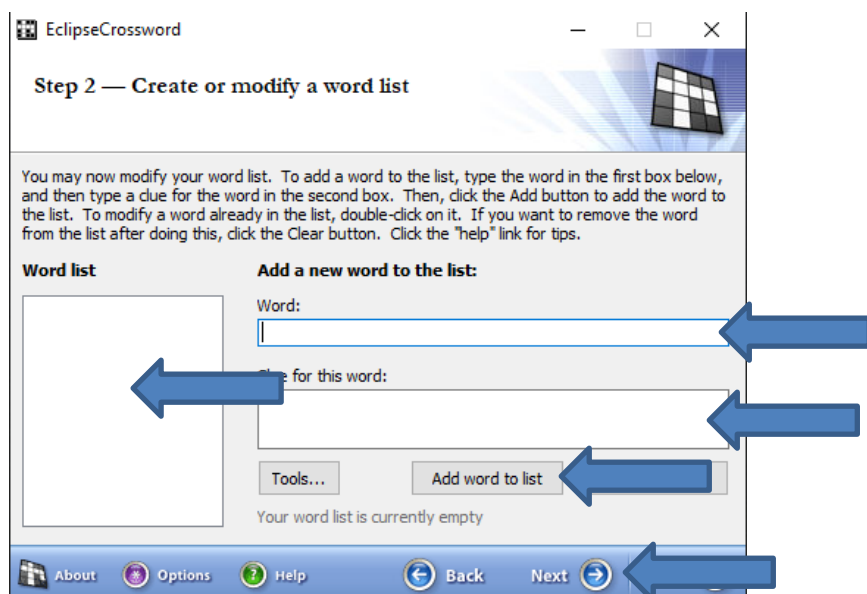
EclipseCrossword

Step 2 — Create or modify a word list

You may now modify your word list. To add a word to the list, type the word in the first box below, and then type a clue for the word in the second box. Then, click the Add button to add the word to the list. To modify a word already in the list, double-click on it. If you want to remove the word from the list after doing this, click the Clear button. Click the "help" link for tips.

Word list

Add a new word to the list:

Word:

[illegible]e for this word:

Tools...

Add word to list

Your word list is currently empty

About Options Help Back Next